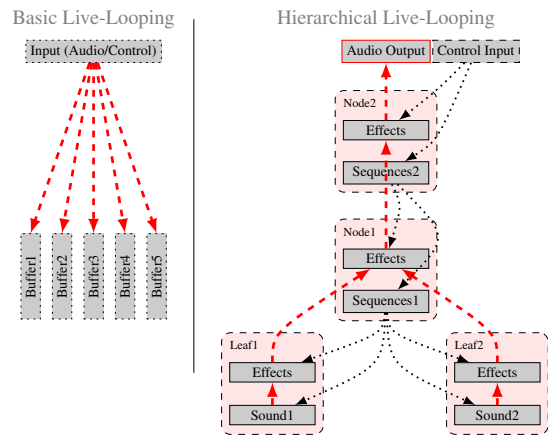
Basic Live-Looping

Input (Audio/Control)

Buffer1

Buffer2

Buffer3

Buffer4

Buffer5

Hierarchical Live-Looping

Audio Output

Control Input

Node2

Effects

Sequences2

Node1

Effects

Sequences1

Leaf1

Effects

Sound1

Leaf2

Effects

Sound2